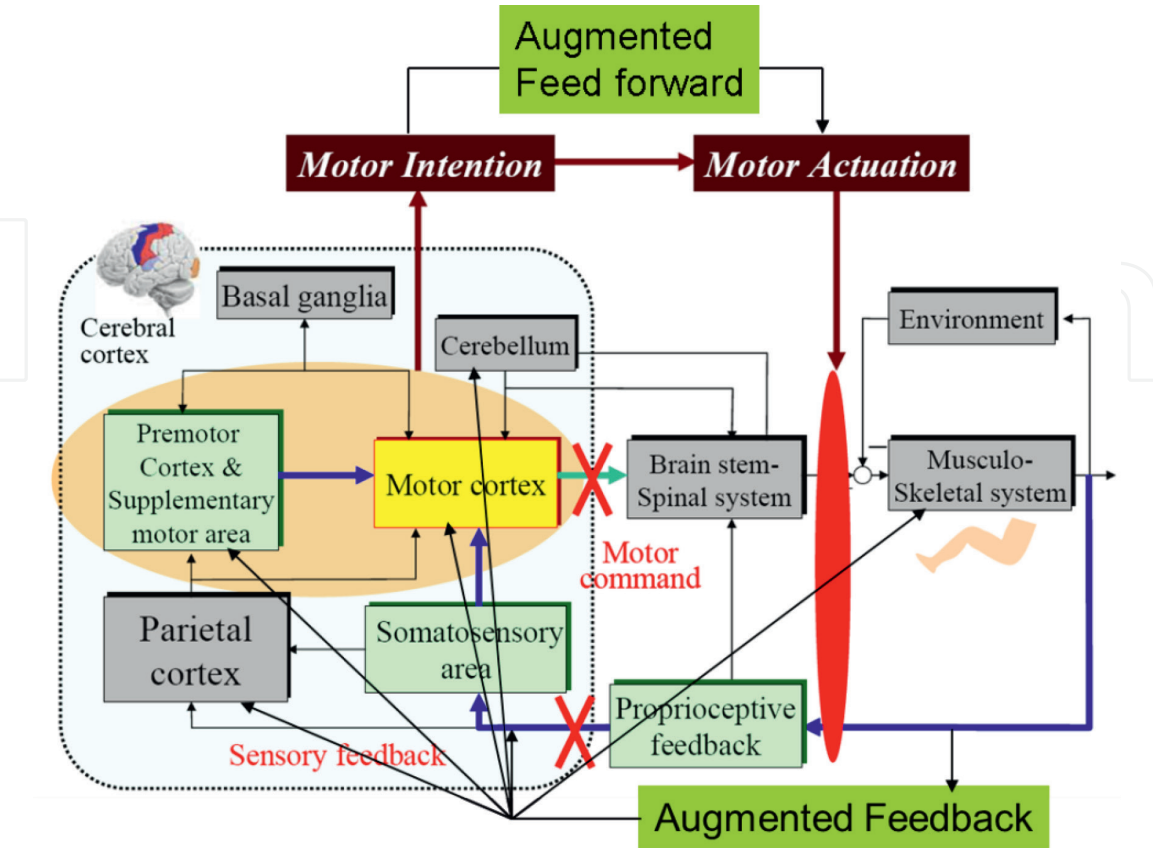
Augmented Feed forward

Motor Intention

Motor Actuation

Cerebral cortex

Basal ganglia

Cerebellum

Environment

Premotor Cortex & Supplementary motor area

Motor cortex

Brain stem-Spinal system

Musculo-Skeletal system

Motor command

Parietal cortex

Somatosensory area

Proprioceptive feedback

Sensory feedback

Augmented Feedback